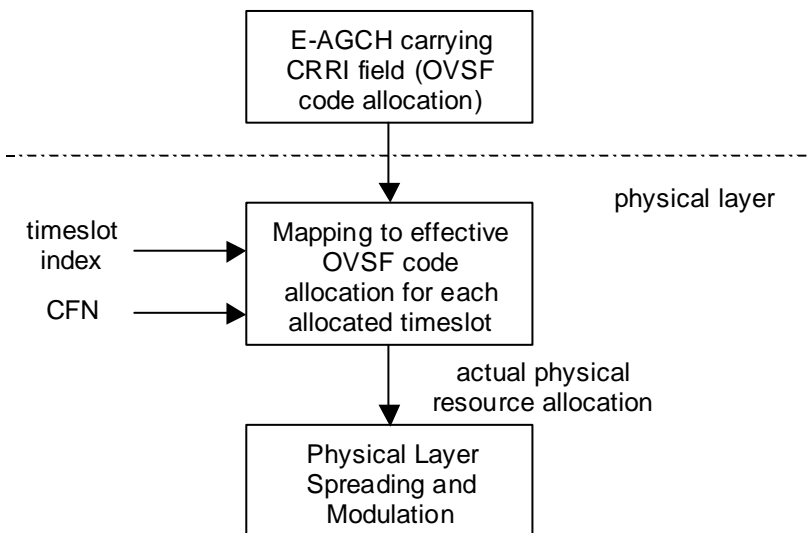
E-AGCH carrying CRRI field (OVSF code allocation)

physical layer

timeslot index

CFN

Mapping to effective OVSF code allocation for each allocated timeslot

actual physical resource allocation

Physical Layer Spreading and Modulation